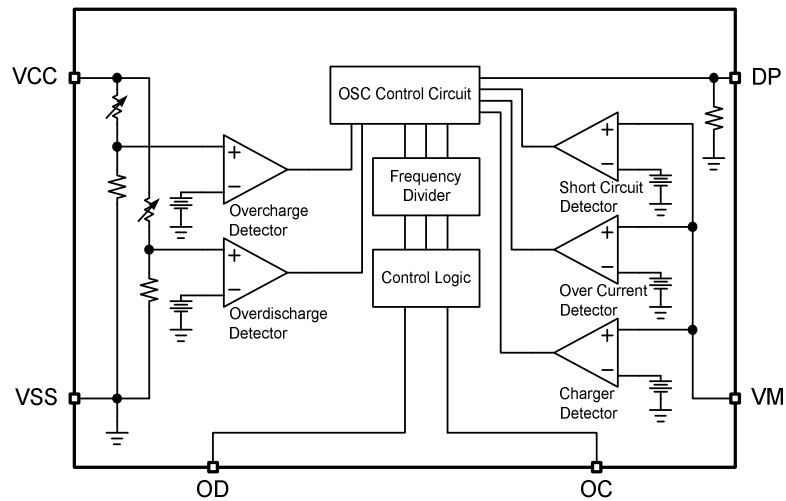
VCC

OSC Control Circuit

DP

+
−
Overcharge Detector

Frequency Divider

+
−
Short Circuit Detector

+
−
Overdischarge Detector

Control Logic

+
−
Over Current Detector

+
−
Charger Detector

VSS

VM

OD

OC